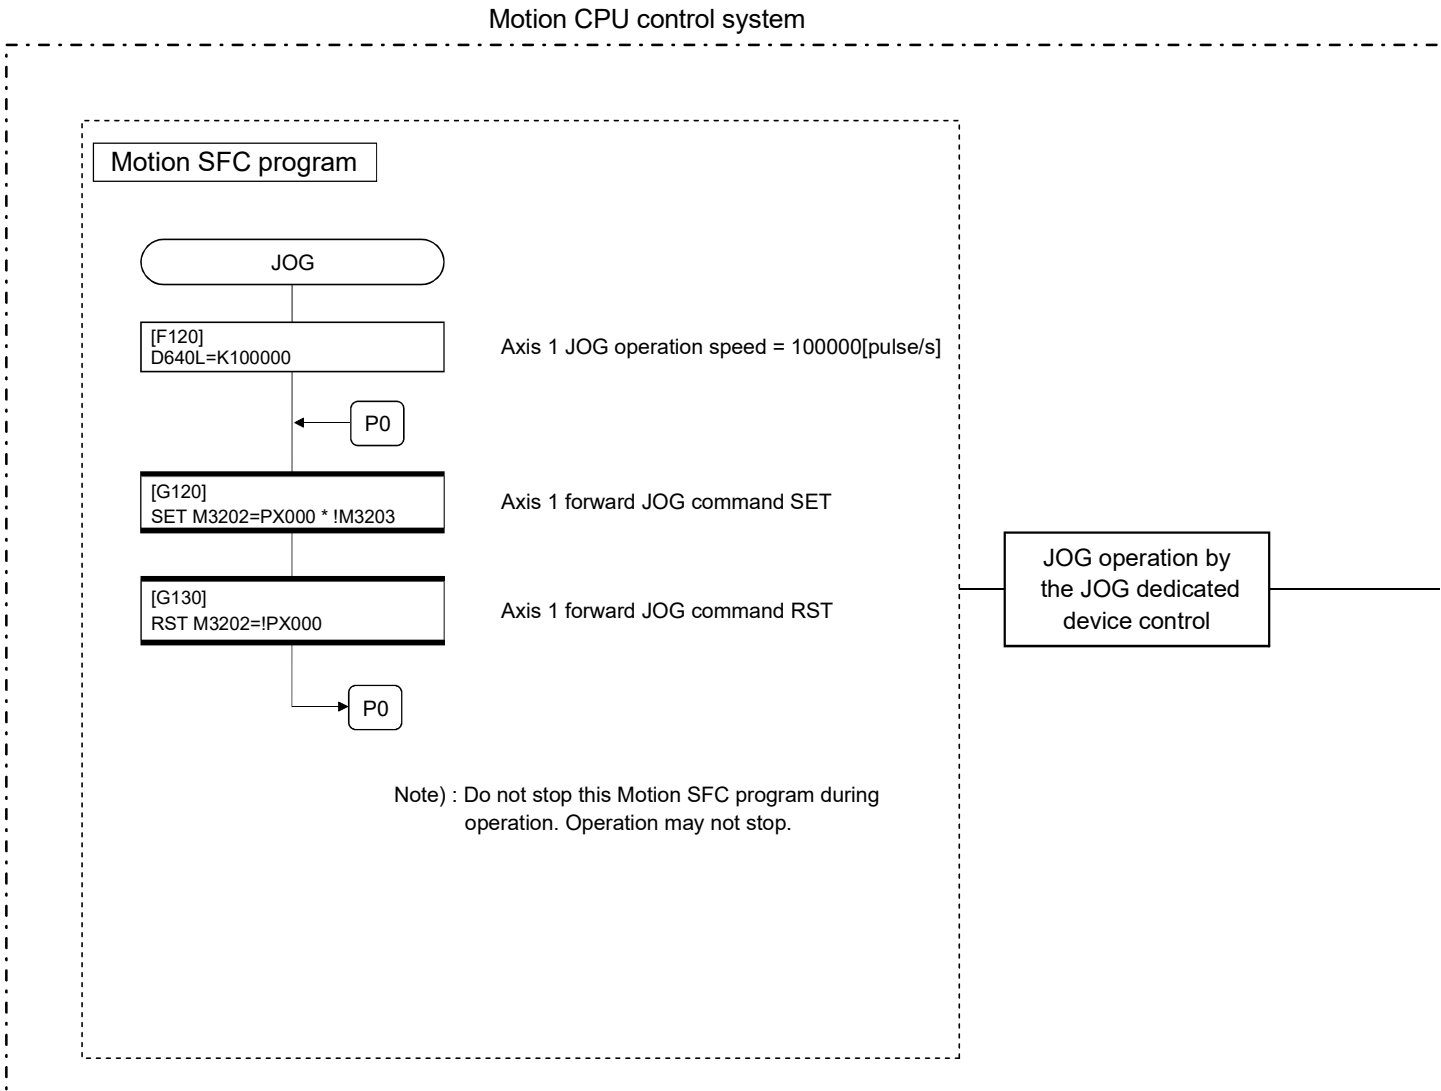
Motion CPU control system

Motion SFC program

JOG

[F120]
D640L=K100000

Axis 1 JOG operation speed = 100000[pulse/s]

P0

[G120]
SET M3202=PX000 * !M3203

Axis 1 forward JOG command SET

[G130]
RST M3202=!PX000

Axis 1 forward JOG command RST

P0

Note) : Do not stop this Motion SFC program during operation. Operation may not stop.

JOG operation by the JOG dedicated device control